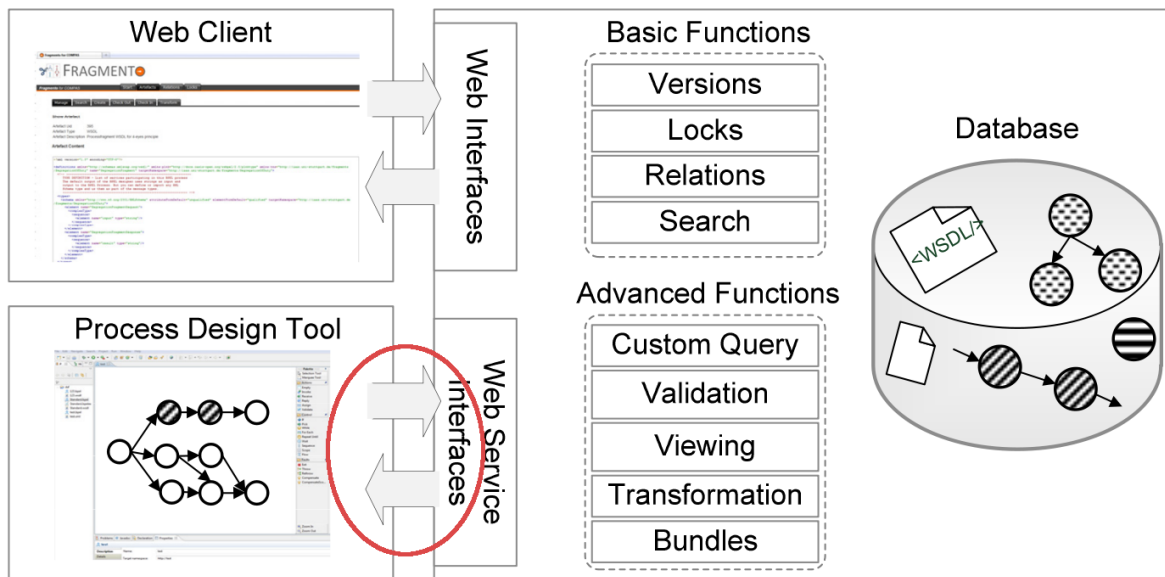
Web Client

FRAGMENTO

Process Design Tool

Web Interfaces

Web Service Interfaces

Basic Functions

Versions

Locks

Relations

Search

Advanced Functions

Custom Query

Validation

Viewing

Transformation

Bundles

Database

<WSDL/>